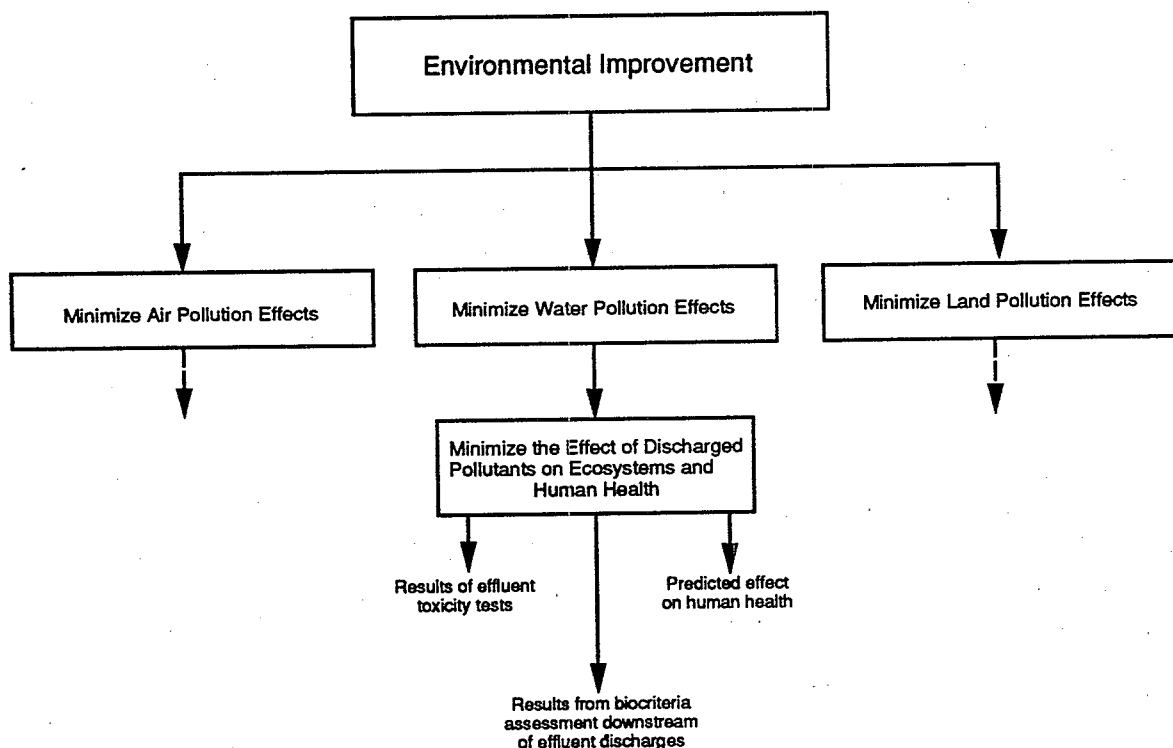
Environmental Improvement

Minimize Air Pollution Effects

Minimize Water Pollution Effects

Minimize Land Pollution Effects

Minimize the Effect of Discharged Pollutants on Ecosystems and Human Health

Results of effluent toxicity tests

Predicted effect on human health

Results from biocriteria assessment downstream of effluent discharges